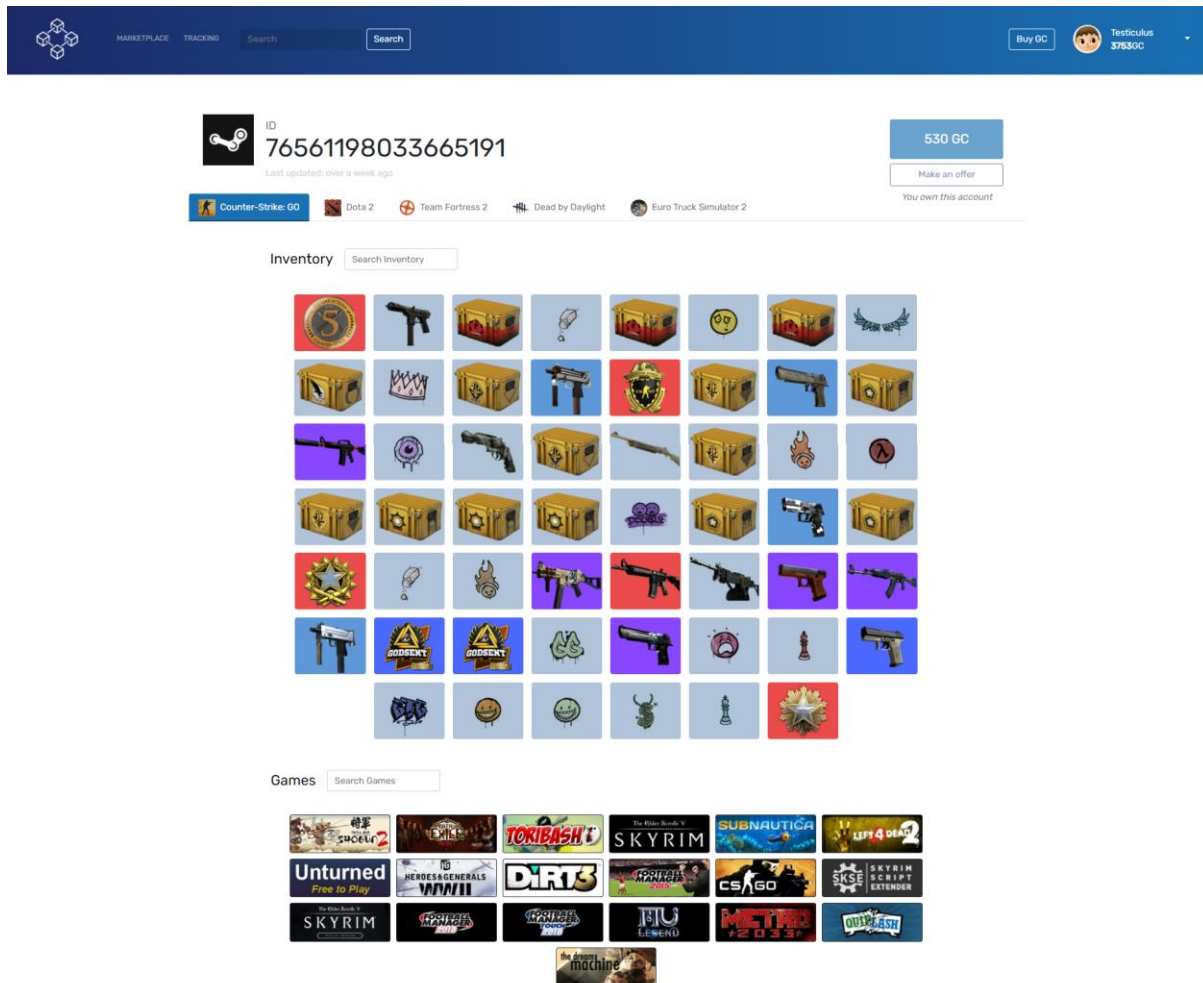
MARKETPLACE TRACKING Search Search

Buy GC

Testiculus
3753GC

ID
76561198033665191
Last updated: over a week ago

530 GC
Make an offer
You own this account

Counter-Strike: GO Dota 2 Team Fortress 2 Dead by Daylight Euro Truck Simulator 2

Inventory Search Inventory

GODSENT GODSENT

Games Search Games

SHOGUN 2 TORIBASH SKYRIM SUBNAUTICA LEFT 4 DEAD 2
Unturned Free to Play HEROES & GENERALS WWII DiRT3 FOOTBALL MANAGER 2015 CS:GO SKSE SKYRIM SCRIPT EXTENDER
SKYRIM FOOTBALL MANAGER 2016 FOOTBALL MANAGER TOUCH 2018 MU LEGEND METRO 2033 QUIPLASH
the dream machine